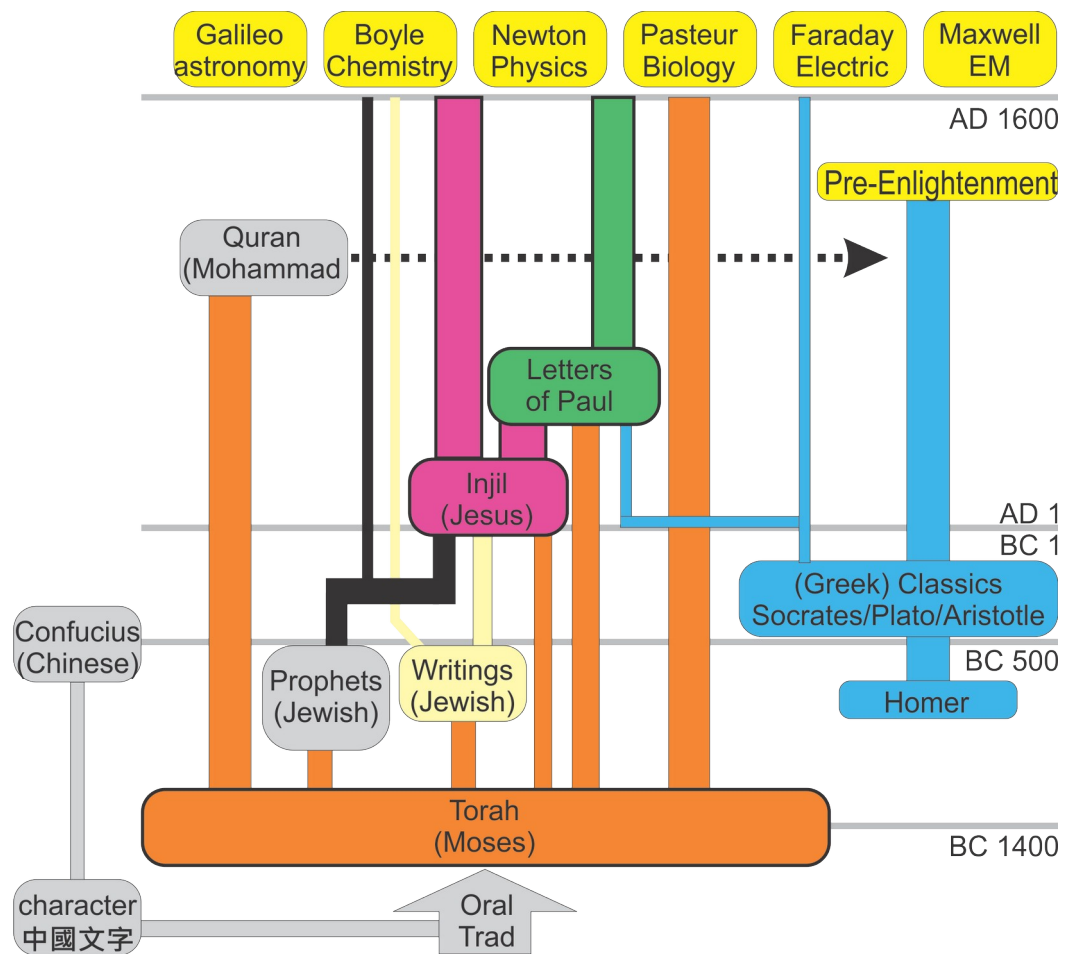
Galileo astronomy

Boyle Chemistry

Newton Physics

Pasteur Biology

Faraday Electric

Maxwell EM

AD 1600

Pre-Enlightenment

Quran (Mohammad)

Letters of Paul

Injil (Jesus)

AD 1

BC 1

(Greek) Classics Socrates/Plato/Aristotle

Confucius (Chinese)

BC 500

Prophets (Jewish)

Writings (Jewish)

Homer

Torah (Moses)

BC 1400

character 中國文字

Oral Trad